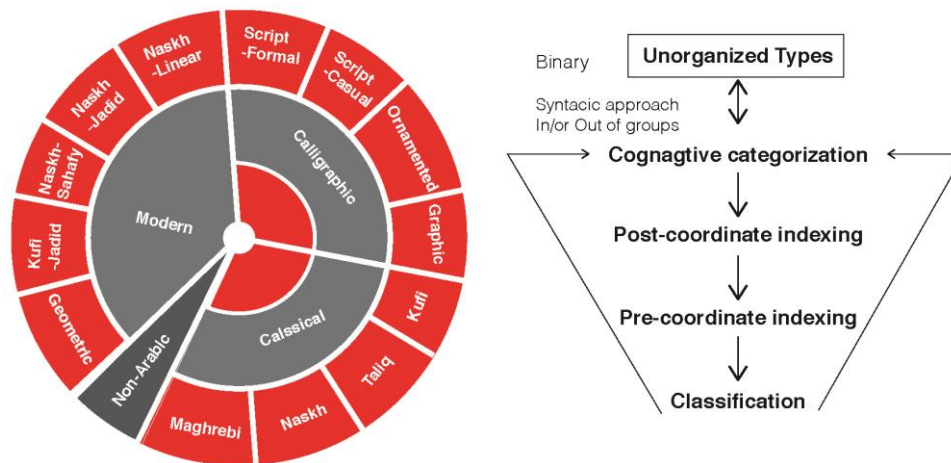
Naskh -Linear
Script -Formal
Script -Casual
Ornamented
Graphic
Kufi
Taliq
Naskh
Maghrebi
Non-Arabic
Geometric
Kufi -Jadid
Naskh-Sahafy
Naskh -Jadid
Modern
Calligraphic
Calssical

Binary
Unorganized Types
Syntacic approach
In/or Out of groups
Cognagtive categorization
Post-coordinate indexing
Pre-coordinate indexing
Classification